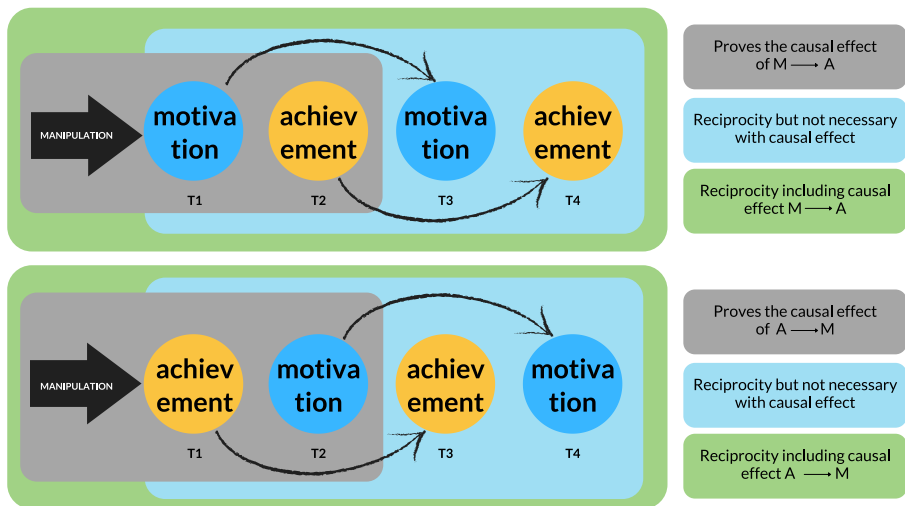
MANIPULATION

motiva tion

achiev ement

motiva tion

achiev ement

T1

T2

T3

T4

Proves the causal effect of M $\longrightarrow$ A

Reciprocity but not necessary with causal effect

Reciprocity including causal effect M $\longrightarrow$ A

MANIPULATION

achiev ement

motiva tion

achiev ement

motiva tion

T1

T2

T3

T4

Proves the causal effect of A $\longrightarrow$ M

Reciprocity but not necessary with causal effect

Reciprocity including causal effect A $\longrightarrow$ M